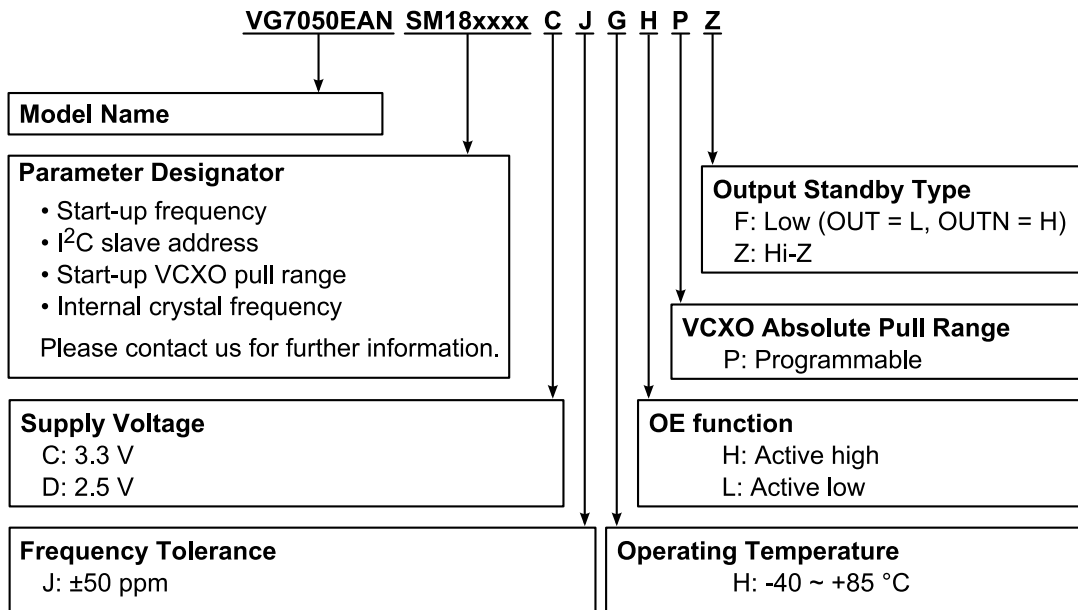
VG7050EAN SM18xxxx C J G H P Z

Model Name

Parameter Designator
• Start-up frequency
• $I^2C$ slave address
• Start-up VCXO pull range
• Internal crystal frequency
Please contact us for further information.

Output Standby Type
F: Low (OUT = L, OUTN = H)
Z: Hi-Z

VCXO Absolute Pull Range
P: Programmable

Supply Voltage
C: 3.3 V
D: 2.5 V

OE function
H: Active high
L: Active low

Frequency Tolerance
J: ±50 ppm

Operating Temperature
H: -40 ~ +85 °C